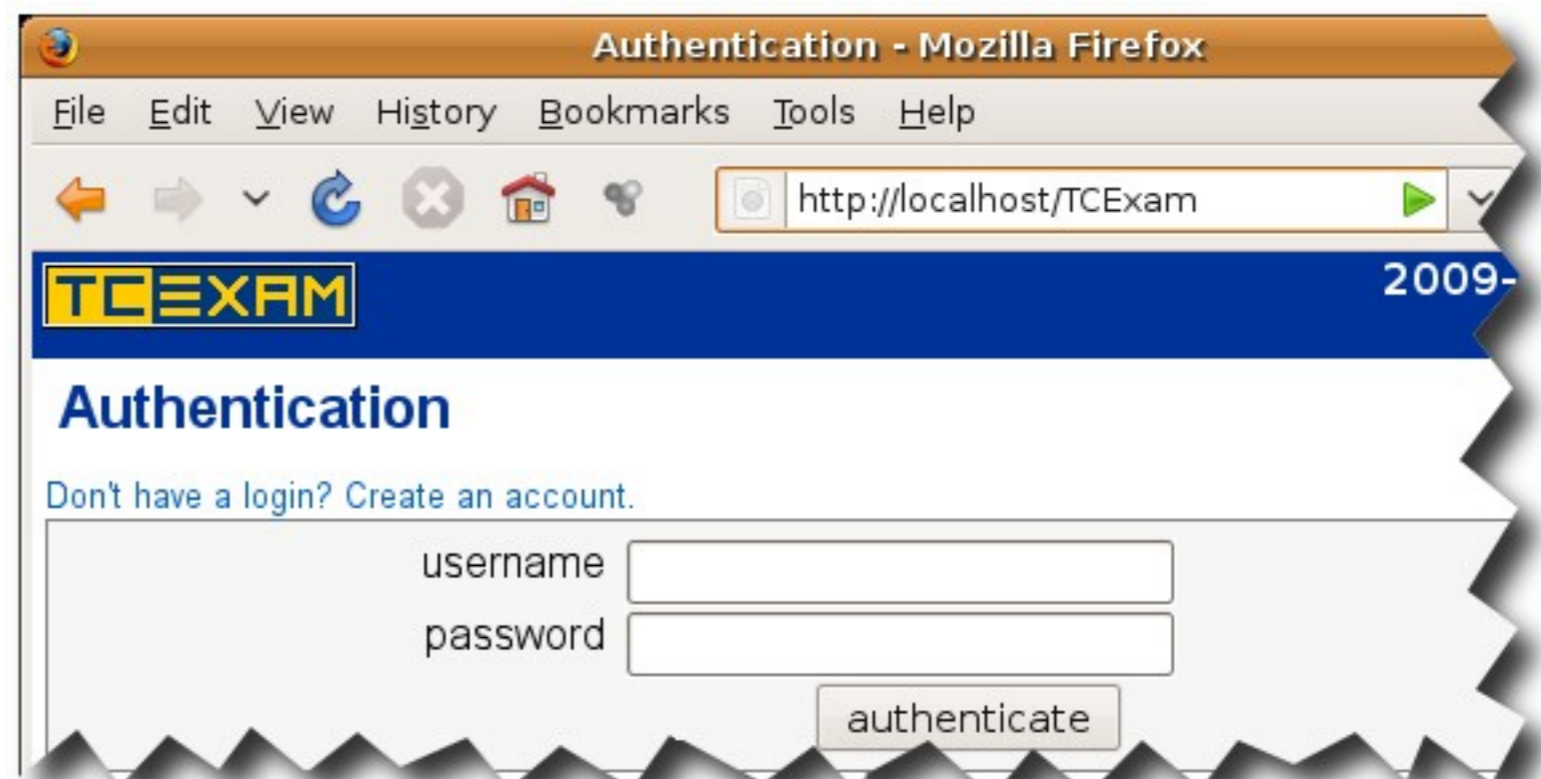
Authentication - Mozilla Firefox

File Edit View History Bookmarks Tools Help

http://localhost/TCExam

TCEXAM

2009-

Authentication

Don't have a login? Create an account.

username

password

authenticate